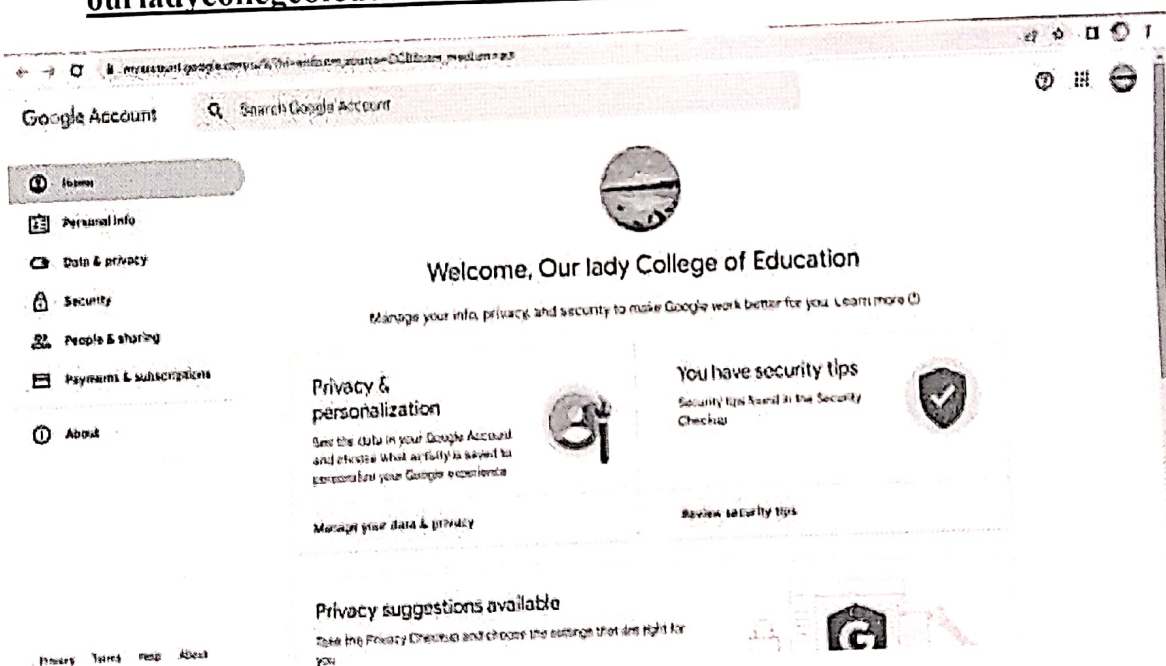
ourladycollegeofedu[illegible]

myaccount.google.com/u/6/?hl=en&utm_source=OGB&utm_medium=act

Google Account

Search Google Account

Home

Personal info

Data & privacy

Security

People & sharing

Payments & subscriptions

About

Welcome, Our lady College of Education

Manage your info, privacy, and security to make Google work better for you. Learn more

Privacy & personalization

See the data in your Google Account and choose what activity is saved to personalize your Google experience

Manage your data & privacy

You have security tips

Security tips found in the Security Checkup

Review security tips

Privacy suggestions available

Take the Privacy Checkup and choose the settings that are right for you

Privacy Terms Help About